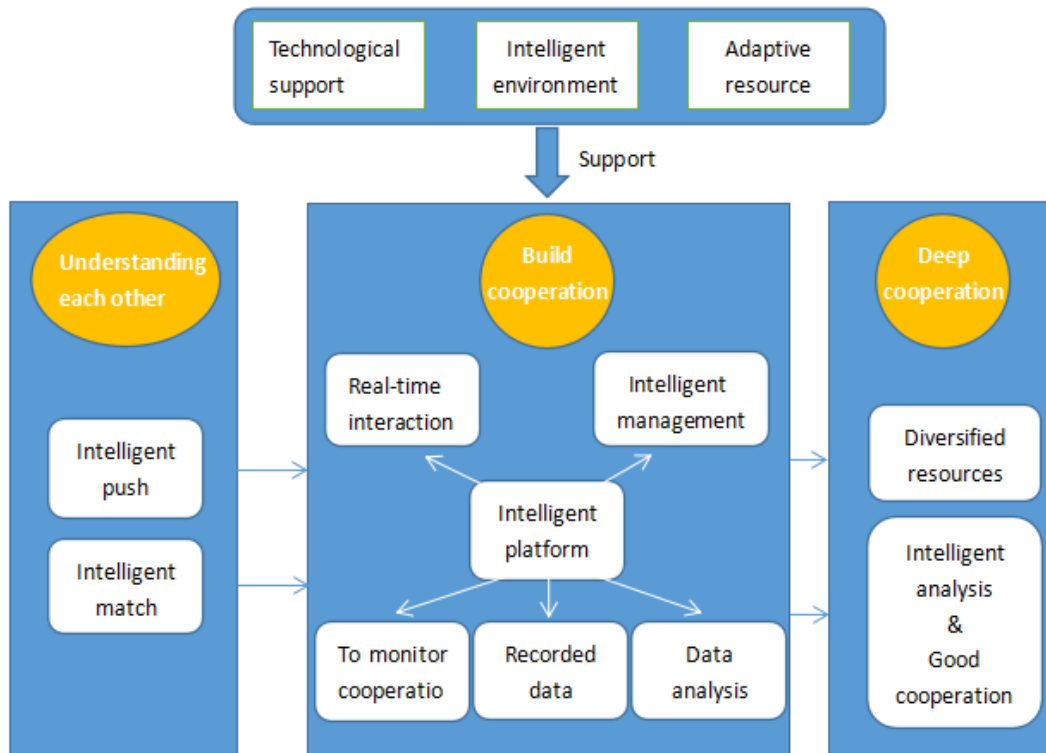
Technological support

Intelligent environment

Adaptive resource

Support

Understanding each other

Intelligent push

Intelligent match

Build cooperation

Real-time interaction

Intelligent management

Intelligent platform

To monitor cooperatio

Recorded data

Data analysis

Deep cooperation

Diversified resources

Intelligent analysis & Good cooperation